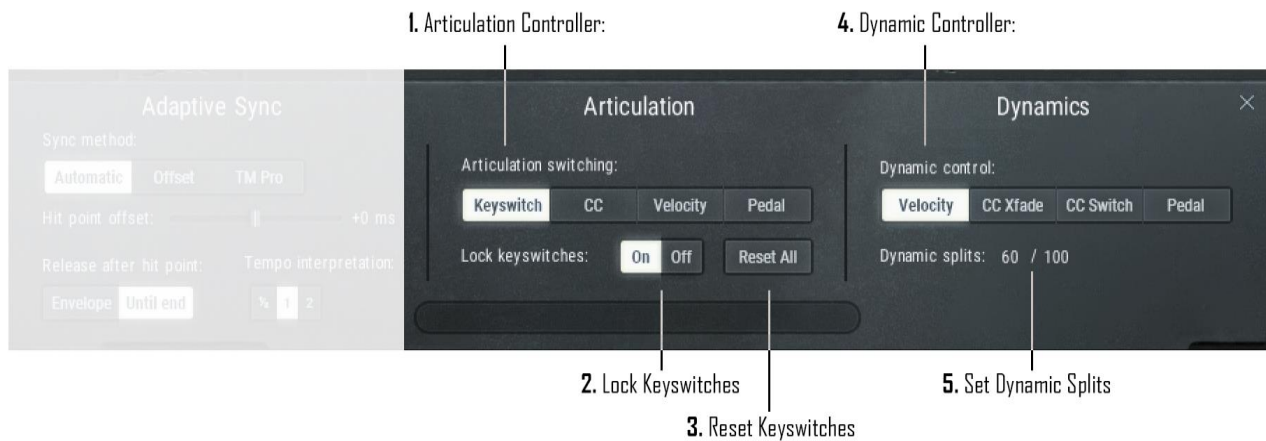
1. Articulation Controller:

4. Dynamic Controller:

Adaptive Sync

Sync method:

Automatic | Offset | TM Pro

Hit point offset: +0 ms

Release after hit point:

Envelope | Until end

Tempo interpretation:

½ | 1 | 2

Articulation

Articulation switching:

Keyswitch | CC | Velocity | Pedal

Lock keyswitches: On | Off

Reset All

Dynamics

×

Dynamic control:

Velocity | CC Xfade | CC Switch | Pedal

Dynamic splits: 60 / 100

2. Lock Keyswitches

3. Reset Keyswitches

5. Set Dynamic Splits